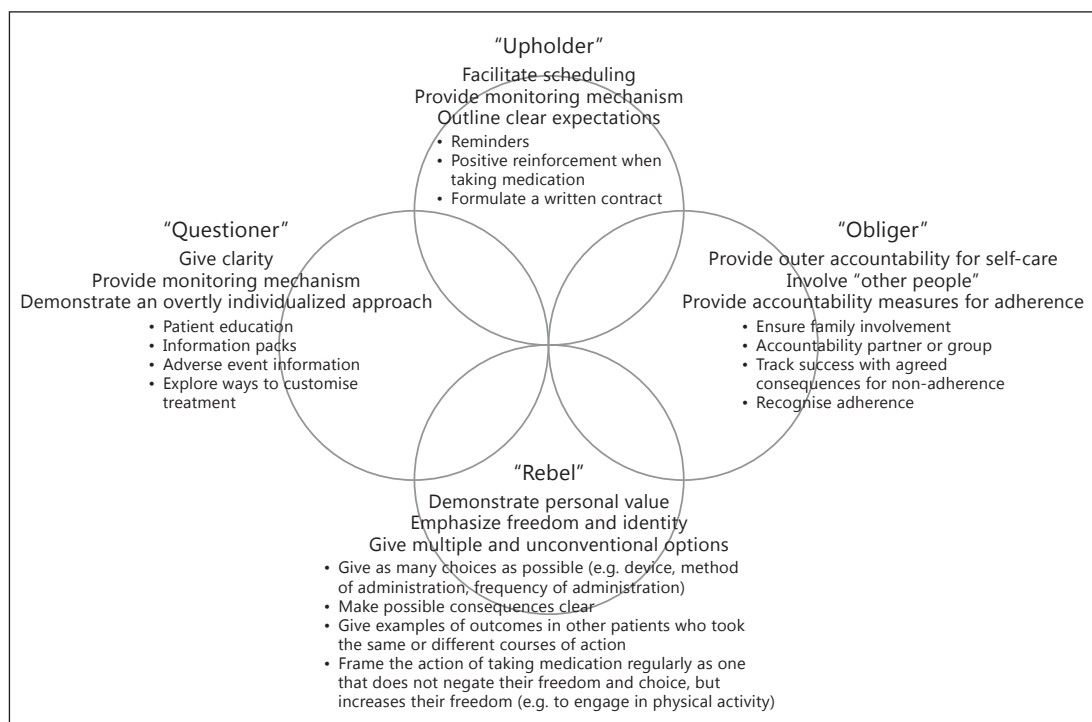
"Upholder"
Facilitate scheduling
Provide monitoring mechanism
Outline clear expectations
• Reminders
• Positive reinforcement when taking medication
• Formulate a written contract

"Questioner"
Give clarity
Provide monitoring mechanism
Demonstrate an overtly individualized approach
• Patient education
• Information packs
• Adverse event information
• Explore ways to customise treatment

"Obliger"
Provide outer accountability for self-care
Involve "other people"
Provide accountability measures for adherence
• Ensure family involvement
• Accountability partner or group
• Track success with agreed consequences for non-adherence
• Recognise adherence

"Rebel"
Demonstrate personal value
Emphasize freedom and identity
Give multiple and unconventional options
• Give as many choices as possible (e.g. device, method of administration, frequency of administration)
• Make possible consequences clear
• Give examples of outcomes in other patients who took the same or different courses of action
• Frame the action of taking medication regularly as one that does not negate their freedom and choice, but increases their freedom (e.g. to engage in physical activity)